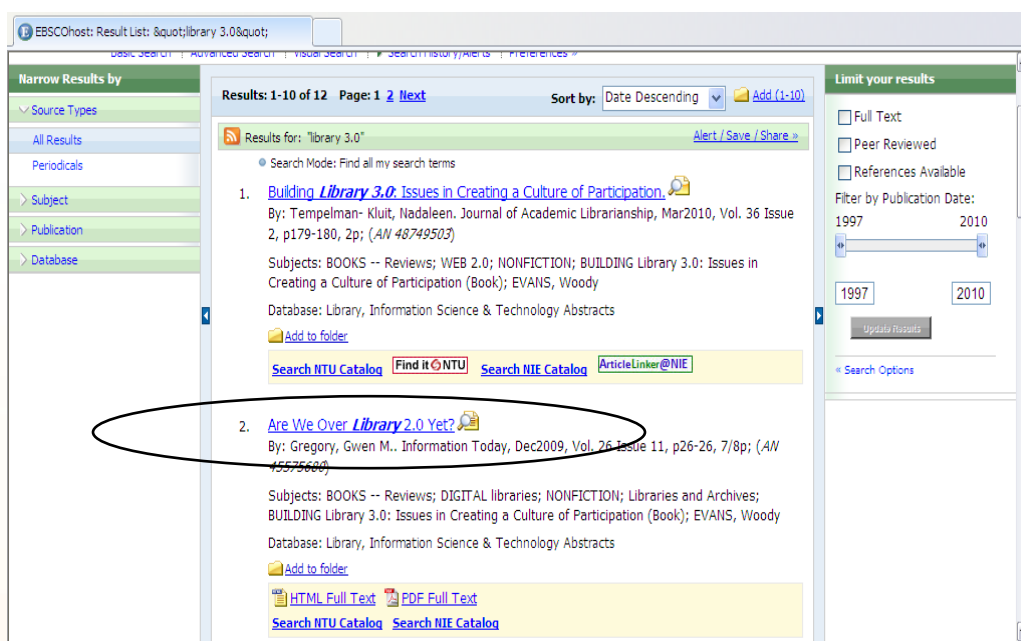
EBSCOhost: Result List: &quot;library 3.0&quot;

Basic Search | Advanced Search | Visual Search | Search History/Alerts | Preferences »

Narrow Results by

Source Types

All Results

Periodicals

Subject

Publication

Database

Results: 1-10 of 12 Page: 1 2 Next

Sort by: Date Descending

Add (1-10)

Results for: "library 3.0"

Alert / Save / Share »

Search Mode: Find all my search terms

1. Building Library 3.0: Issues in Creating a Culture of Participation.

By: Tempelman- Kluit, Nadaleen. Journal of Academic Librarianship, Mar2010, Vol. 36 Issue 2, p179-180, 2p; (AN 48749503)

Subjects: BOOKS -- Reviews; WEB 2.0; NONFICTION; BUILDING Library 3.0: Issues in Creating a Culture of Participation (Book); EVANS, Woody

Database: Library, Information Science & Technology Abstracts

Add to folder

Search NTU Catalog Find it NTU Search NIE Catalog ArticleLinker@NIE

2. Are We Over Library 2.0 Yet?

By: Gregory, Gwen M.. Information Today, Dec2009, Vol. 26 Issue 11, p26-26, 7/8p; (AN 45575680)

Subjects: BOOKS -- Reviews; DIGITAL libraries; NONFICTION; Libraries and Archives; BUILDING Library 3.0: Issues in Creating a Culture of Participation (Book); EVANS, Woody

Database: Library, Information Science & Technology Abstracts

Add to folder

HTML Full Text PDF Full Text

Search NTU Catalog Search NIE Catalog

Limit your results

Full Text

Peer Reviewed

References Available

Filter by Publication Date:

1997 2010

1997 2010

Update Results

« Search Options